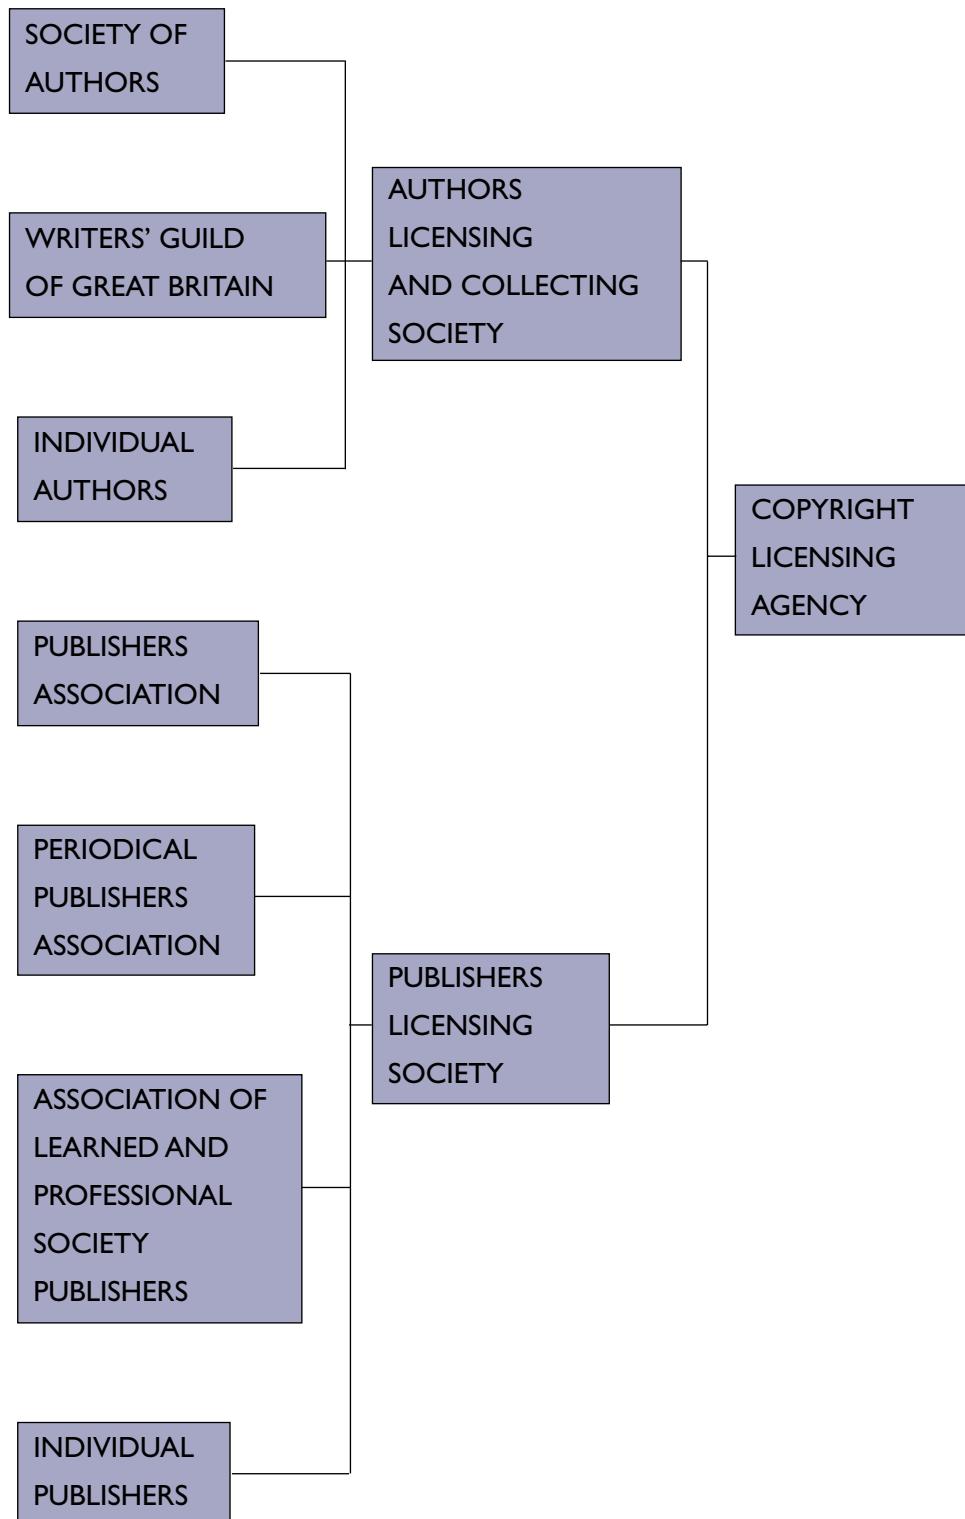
SOCIETY OF AUTHORS

WRITERS' GUILD OF GREAT BRITAIN

INDIVIDUAL AUTHORS

AUTHORS LICENSING AND COLLECTING SOCIETY

COPYRIGHT LICENSING AGENCY

PUBLISHERS ASSOCIATION

PERIODICAL PUBLISHERS ASSOCIATION

ASSOCIATION OF LEARNED AND PROFESSIONAL SOCIETY PUBLISHERS

INDIVIDUAL PUBLISHERS

PUBLISHERS LICENSING SOCIETY